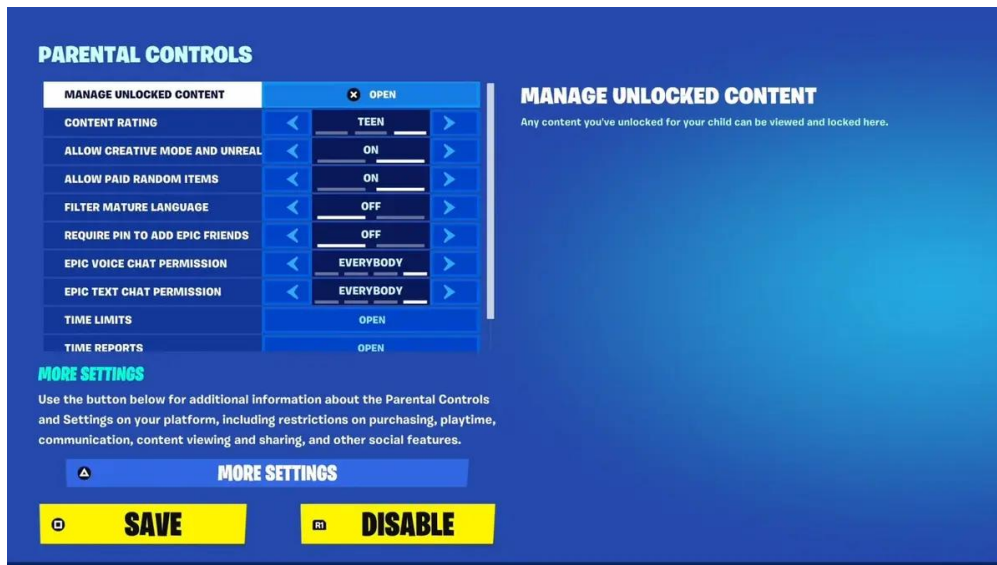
PARENTAL CONTROLS

| | |
|---|---|
| MANAGE UNLOCKED CONTENT | OPEN |
| CONTENT RATING | TEEN |
| ALLOW CREATIVE MODE AND UNREAL | ON |
| ALLOW PAID RANDOM ITEMS | ON |
| FILTER MATURE LANGUAGE | OFF |
| REQUIRE PIN TO ADD EPIC FRIENDS | OFF |
| EPIC VOICE CHAT PERMISSION | EVERYBODY |
| EPIC TEXT CHAT PERMISSION | EVERYBODY |
| TIME LIMITS | OPEN |
| TIME REPORTS | OPEN |

MANAGE UNLOCKED CONTENT

Any content you've unlocked for your child can be viewed and locked here.

MORE SETTINGS

Use the button below for additional information about the Parental Controls and Settings on your platform, including restrictions on purchasing, playtime, communication, content viewing and sharing, and other social features.

MORE SETTINGS

SAVE

R1 DISABLE